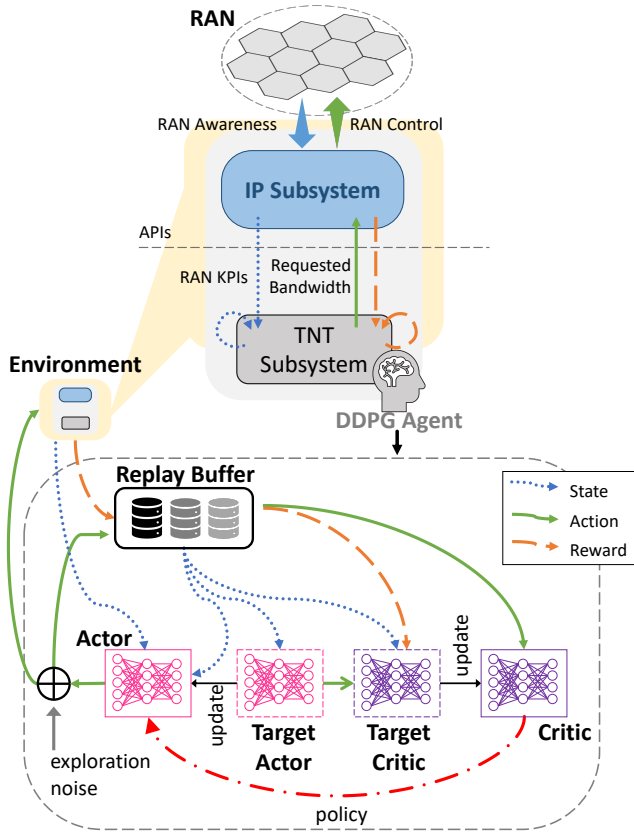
RAN

RAN Awareness

RAN Control

IP Subsystem

APIs

RAN KPIs

Requested Bandwidth

TNT Subsystem

Environment

DDPG Agent

Replay Buffer

State

Action

Reward

update

Actor

update

Target Actor

Target Critic

Critic

exploration noise

policy